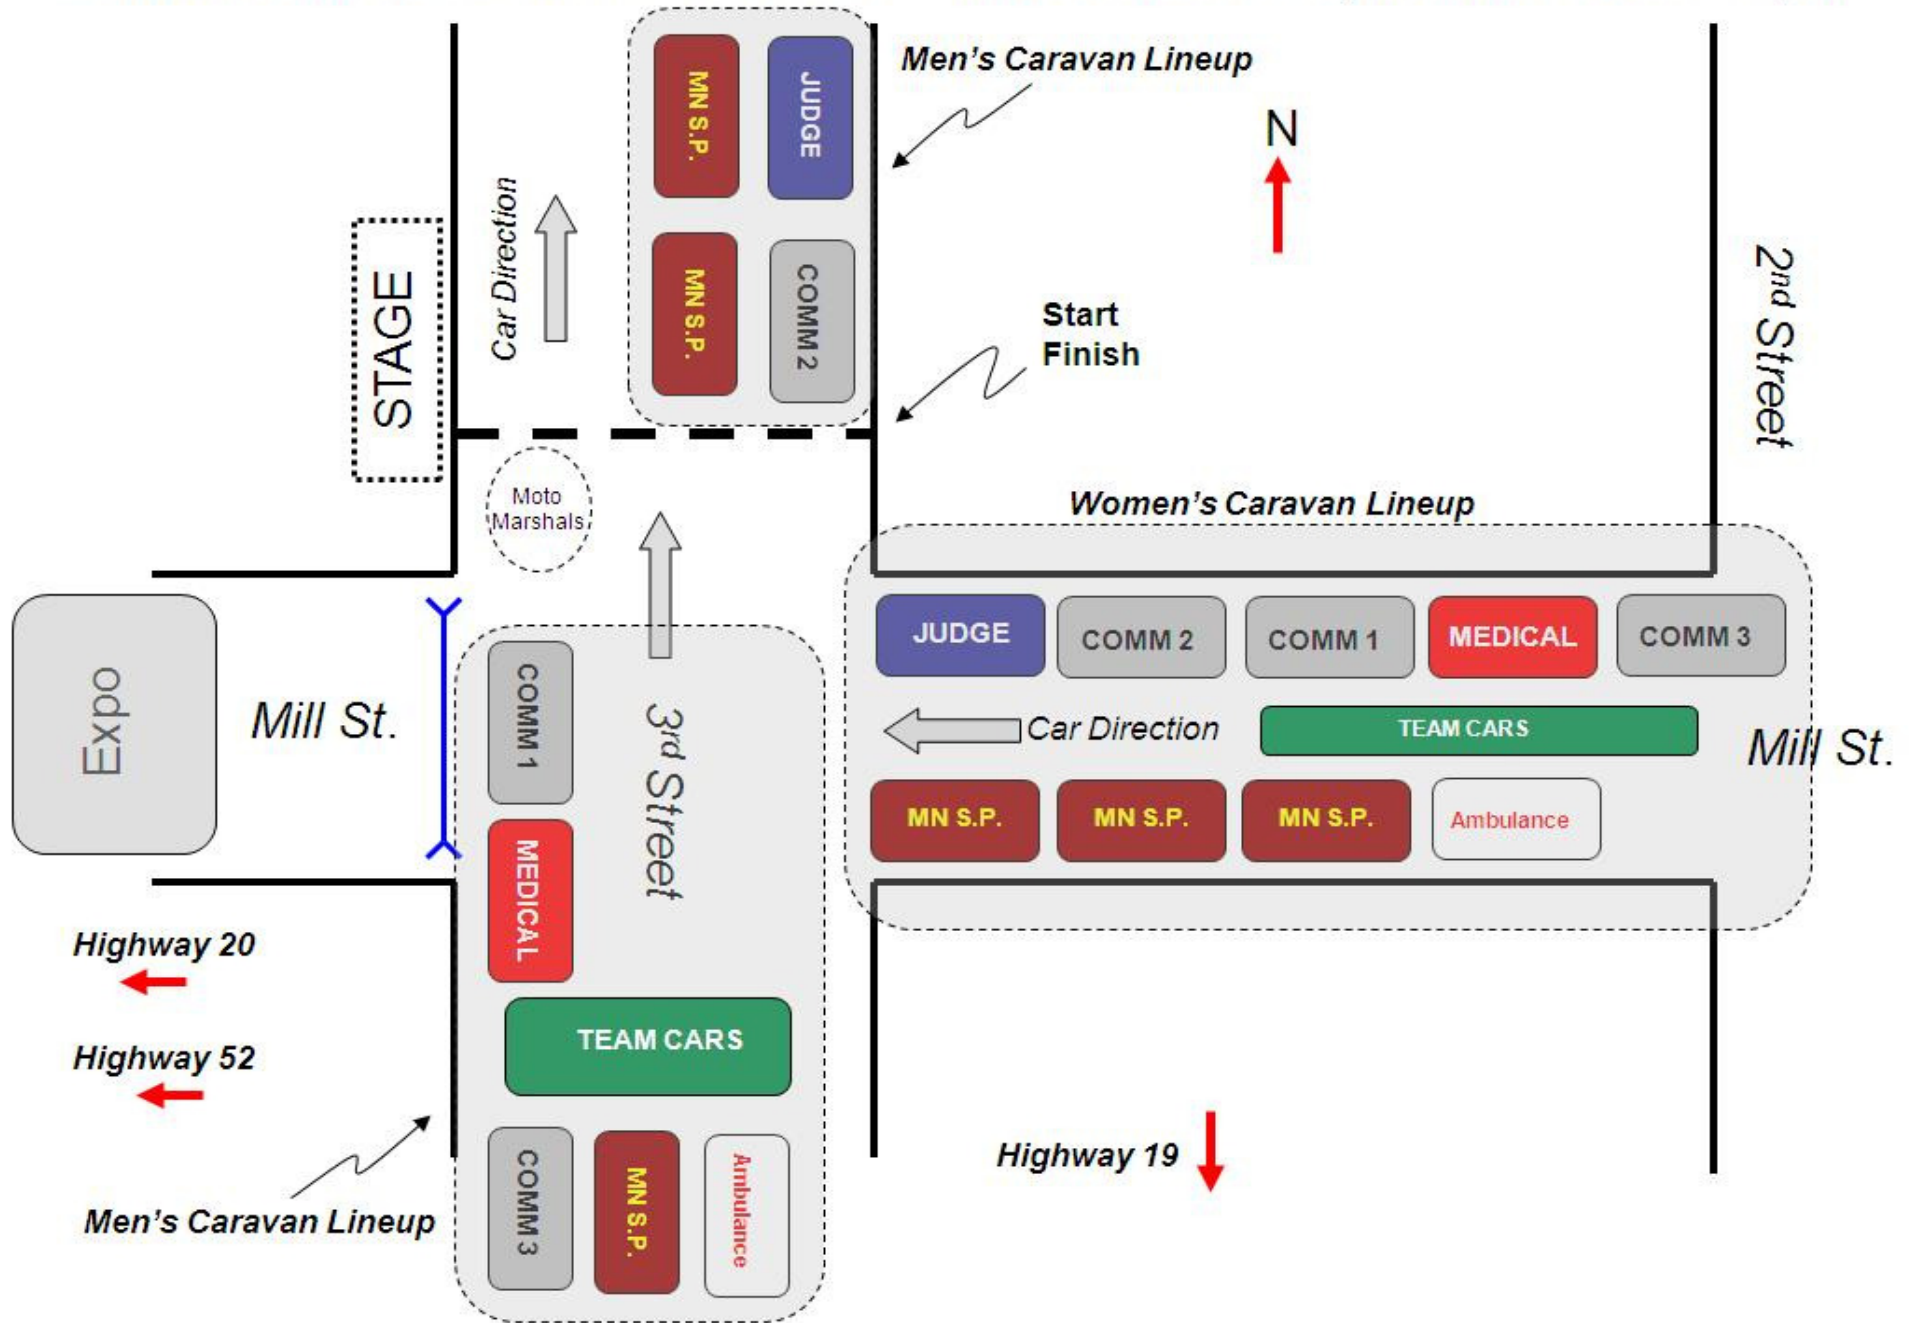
Men's Caravan Lineup

MN S.P.
JUDGE
MN S.P.
COMM 2

N

STAGE

Car Direction

Start
Finish

2nd Street

Moto Marshals

Women's Caravan Lineup

Expo

Mill St.

COMM 1
MEDICAL

3rd Street

JUDGE
COMM 2
COMM 1
MEDICAL
COMM 3

Car Direction
TEAM CARS

Mill St.

MN S.P.
MN S.P.
MN S.P.
Ambulance

Highway 20

Highway 52

TEAM CARS

COMM 3
MN S.P.
Ambulance

Men's Caravan Lineup

Highway 19